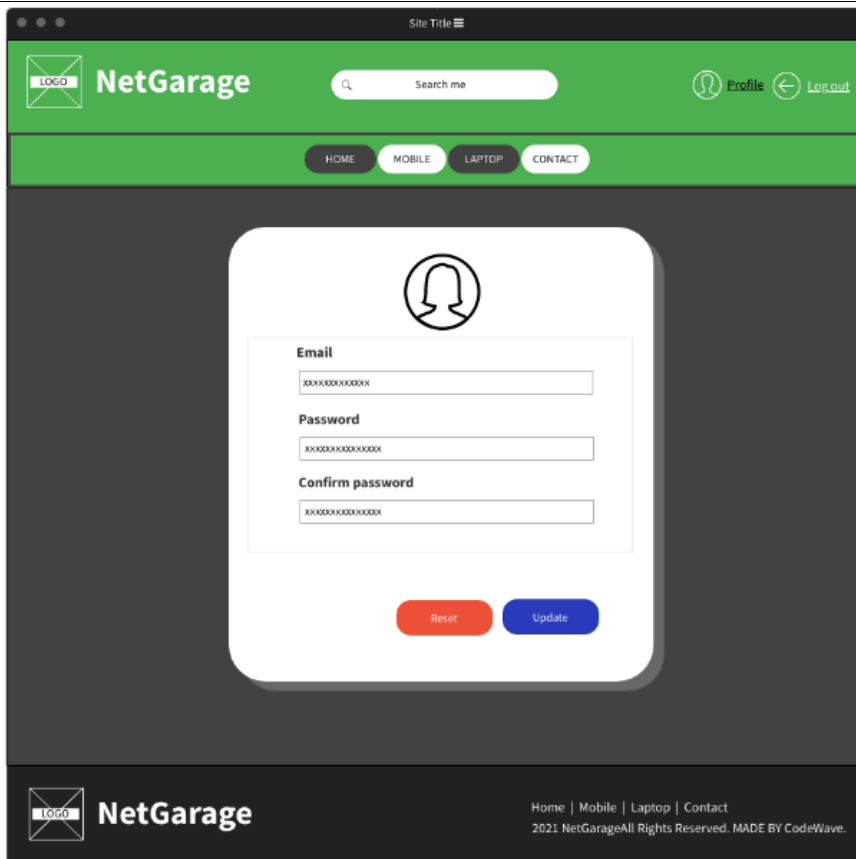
Site Title

LOGO NetGarage

Search me

Profile Log out

HOME MOBILE LAPTOP CONTACT

Email

xxxxxxxxxxxxx

Password

xxxxxxxxxxxxxxx

Confirm password

xxxxxxxxxxxxxxx

Reset Update

LOGO NetGarage

Home | Mobile | Laptop | Contact

2021 NetGarageAll Rights Reserved. MADE BY CodeWave.